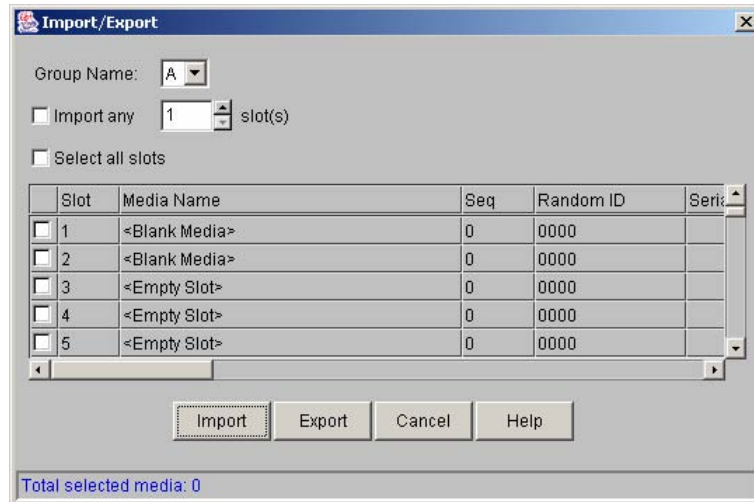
Import/Export

Group Name: A

Import any 1 slot(s)

Select all slots

| | Slot | Media Name | Seq | Random ID | Seri |
|---|---|---|---|---|---|
| | 1 | <Blank Media> | 0 | 0000 | |
| | 2 | <Blank Media> | 0 | 0000 | |
| | 3 | <Empty Slot> | 0 | 0000 | |
| | 4 | <Empty Slot> | 0 | 0000 | |
| | 5 | <Empty Slot> | 0 | 0000 | |

Import Export Cancel Help

Total selected media: 0